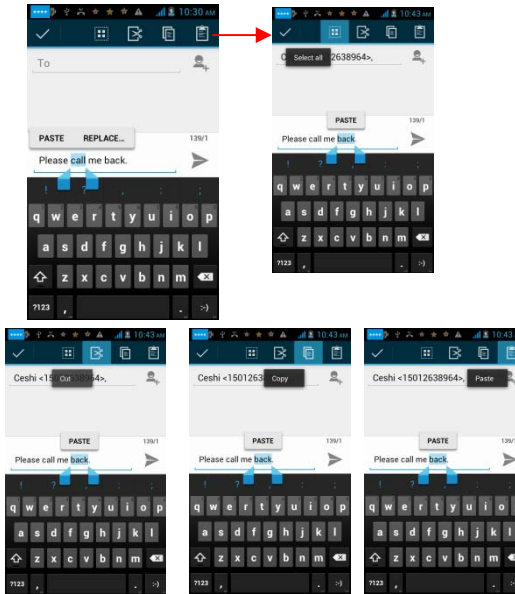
10:30 AM

To

PASTE REPLACE...

139/1

Please call me back.

! ? , . :

q w e r t y u i o p

a s d f g h j k l

z x c v b n m

?123 , . :-)

10:43 AM

Select all

C 12638964>,

PASTE

139/1

Please call me back

q w e r t y u i o p

a s d f g h j k l

z x c v b n m

?123 , . :-)

10:43 AM

Ceshi <150 Cut 964>,

PASTE

139/1

Please call me back.

q w e r t y u i o p

a s d f g h j k l

z x c v b n m

?123 , . :-)

10:43 AM

Ceshi <1501263 Copy

PASTE

139/1

Please call me back.

q w e r t y u i o p

a s d f g h j k l

z x c v b n m

?123 , . :-)

10:43

Ceshi <15012638964>, Paste

PASTE

139/1

Please call me back.

q w e r t y u i o p

a s d f g h j k l

z x c v b n m

?123 , . :-)